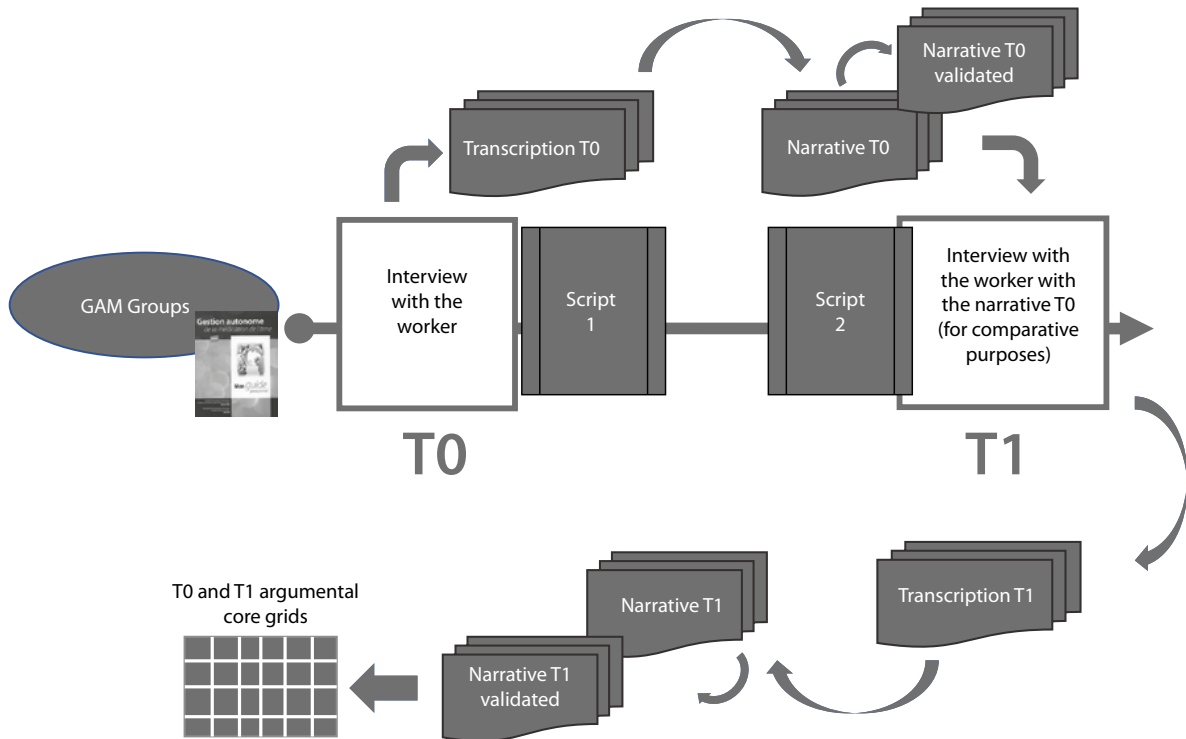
Narrative T0 validated

Transcription T0

Narrative T0

GAM Groups

Gestion autonome de la médication de l'âme

guide

Interview with the worker

Script 1

Script 2

Interview with the worker with the narrative T0 (for comparative purposes)

T0

T1

T0 and T1 argumental core grids

Narrative T1

Transcription T1

Narrative T1 validated